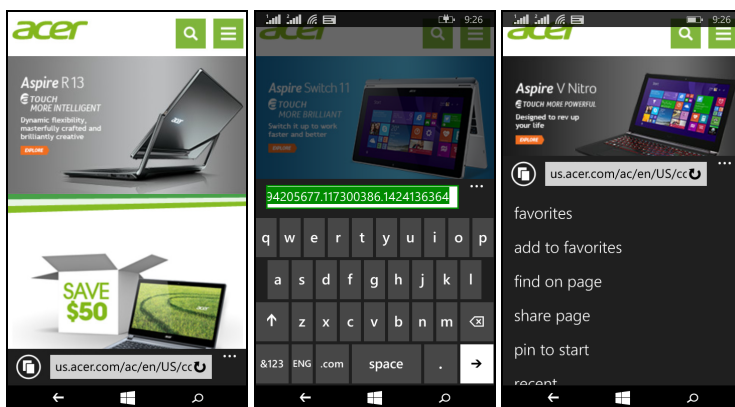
acer

Aspire R13
TOUCH
MORE INTELLIGENT
Dynamic flexibility, masterfully crafted and brilliantly creative
EXPLORE

SAVE
$50

us.acer.com/ac/en/US/cc

9:26

acer

Aspire Switch 11
TOUCH
MORE BRILLIANT
Switch it up to work faster and be better
EXPLORE

94205677.117300386.1424136364

q w e r t y u i o p
a s d f g h j k l
z x c v b n m
&123 ENG .com space .

9:26

acer

Aspire V Nitro
TOUCH MORE POWERFUL
Designed to rev up your life
EXPLORE

us.acer.com/ac/en/US/cc

favorites
add to favorites
find on page
share page
pin to start
recent